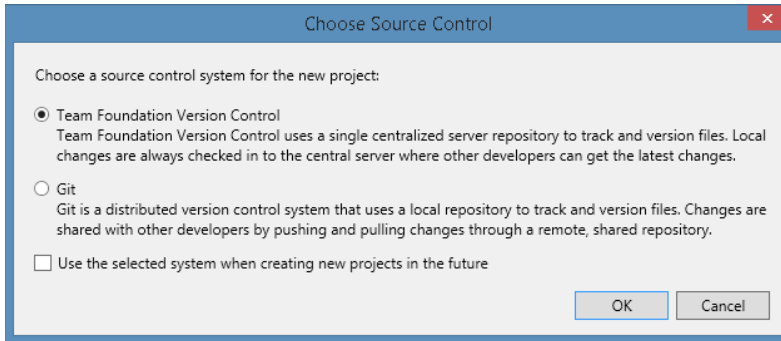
Choose Source Control

Choose a source control system for the new project:

Team Foundation Version Control
Team Foundation Version Control uses a single centralized server repository to track and version files. Local changes are always checked in to the central server where other developers can get the latest changes.

Git
Git is a distributed version control system that uses a local repository to track and version files. Changes are shared with other developers by pushing and pulling changes through a remote, shared repository.

Use the selected system when creating new projects in the future

OK Cancel